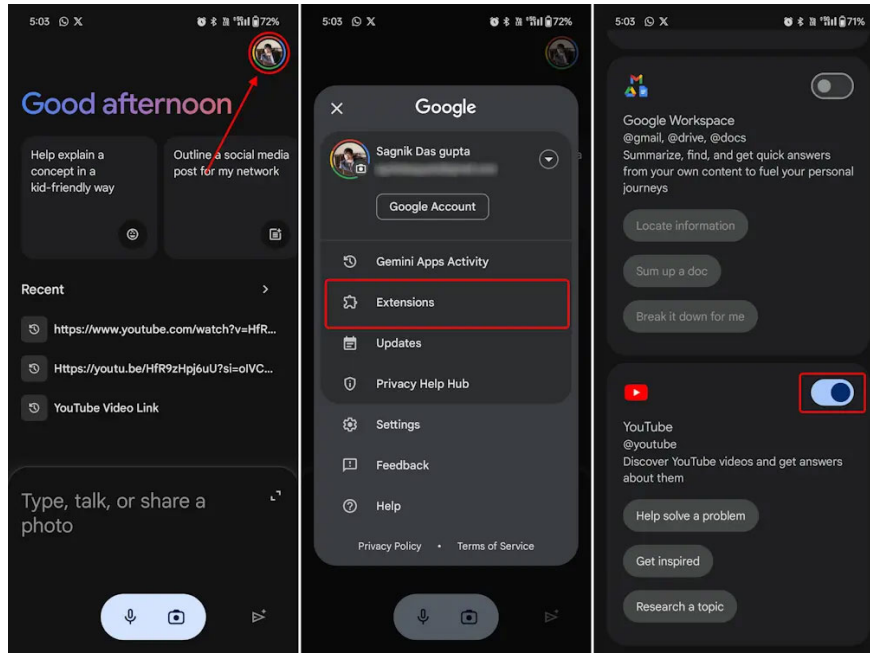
5:03 72%

Good afternoon

Help explain a concept in a kid-friendly way

Outline a social media post for my network

Recent

https://www.youtube.com/watch?v=HfR...

Https://youtu.be/HfR9zHjb6uU?si=oIVC...

YouTube Video Link

Type, talk, or share a photo

5:03 72%

Google

Sagnik Das gupta

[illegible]

Google Account

Gemini Apps Activity

Extensions

Updates

Privacy Help Hub

Settings

Feedback

Help

Privacy Policy • Terms of Service

5:03 71%

Google Workspace
@gmail, @drive, @docs
Summarize, find, and get quick answers from your own content to fuel your personal journeys

Locate information

Sum up a doc

Break it down for me

YouTube
@youtube
Discover YouTube videos and get answers about them

Help solve a problem

Get inspired

Research a topic